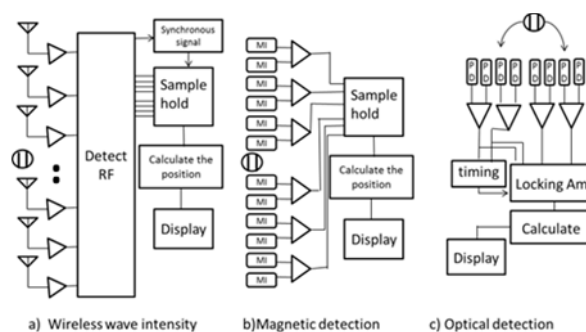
Synchronous signal

Sample hold

Detect RF

Calculate the position

Display

MI
MI
MI
MI
MI
MI
MI
MI
MI
MI
MI
MI

Sample hold

Calculate the position

Display

P D
P D
P D
P D
P D
P D
P D
P D

timing

Locking Am

Calculate

Display

a) Wireless wave intensity

b)Magnetic detection

c) Optical detection